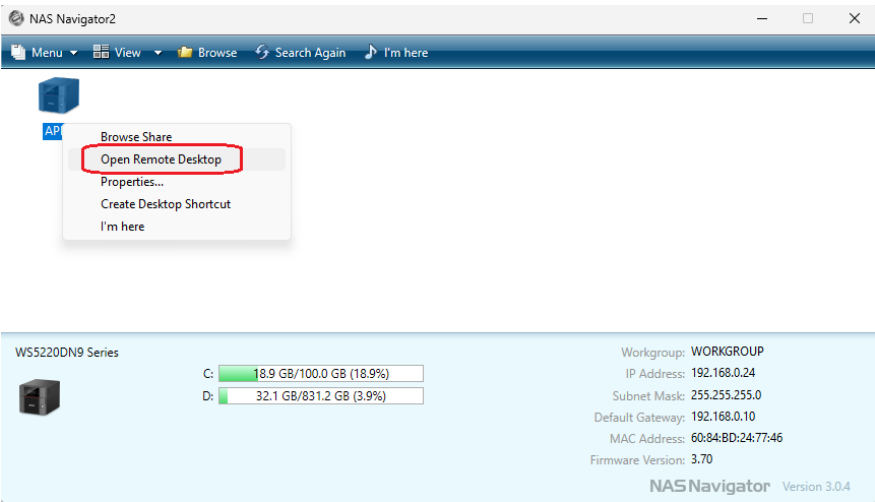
NAS Navigator2

Menu View Browse Search Again I'm here

AP

Browse Share
Open Remote Desktop
Properties...
Create Desktop Shortcut
I'm here

WS5220DN9 Series

C: 18.9 GB/100.0 GB (18.9%)
D: 32.1 GB/831.2 GB (3.9%)

Workgroup: WORKGROUP
IP Address: 192.168.0.24
Subnet Mask: 255.255.255.0
Default Gateway: 192.168.0.10
MAC Address: 60:84:BD:24:77:46
Firmware Version: 3.70

NASNavigator Version 3.0.4